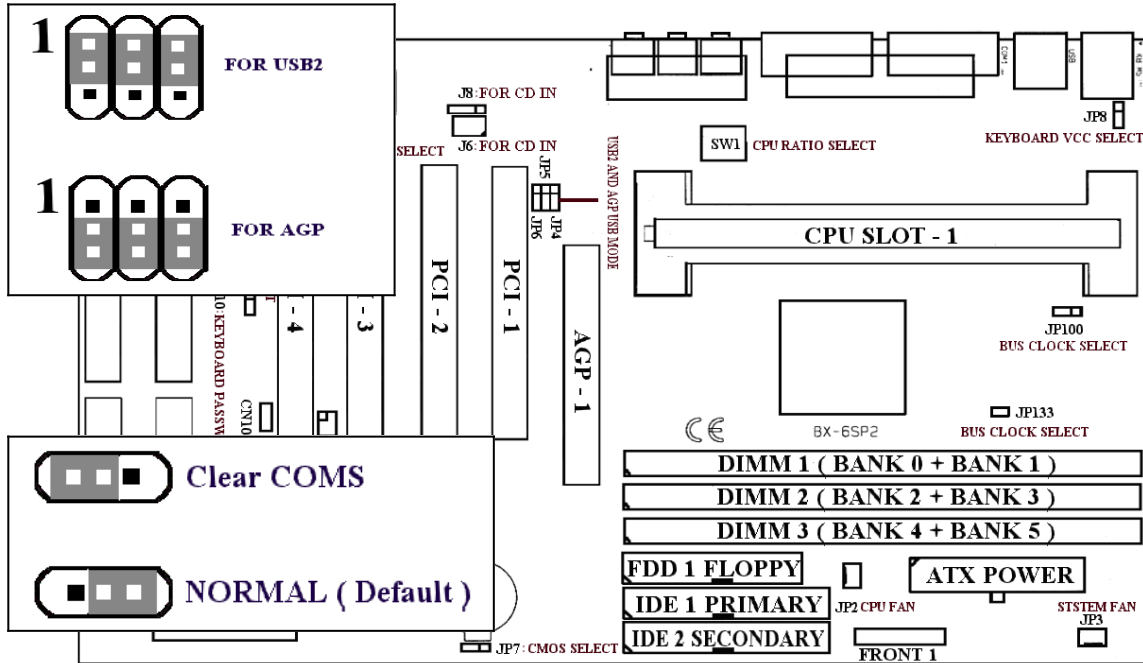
1 FOR USB2

1 FOR AGP

J8: FOR CD IN

J6: FOR CD IN

SELECT

JP5

JP4

JP6

USB2 AND AGP USB MODE

SW1 CPU RATIO SELECT

JP8

KEYBOARD VCC SELECT

CPU SLOT - 1

PCI - 2

PCI - 1

AGP - 1

- 4

- 3

CN10

KEYBOARD PASSW

JP100

BUS CLOCK SELECT

JP133

BUS CLOCK SELECT

BX-6SP2

DIMM 1 ( BANK 0 + BANK 1 )

DIMM 2 ( BANK 2 + BANK 3 )

DIMM 3 ( BANK 4 + BANK 5 )

Clear COMS

NORMAL ( Default )

FDD 1 FLOPPY

IDE 1 PRIMARY

IDE 2 SECONDARY

JP2 CPU FAN

ATX POWER

STSTEM FAN

JP3

JP7: CMOS SELECT

FRONT 1